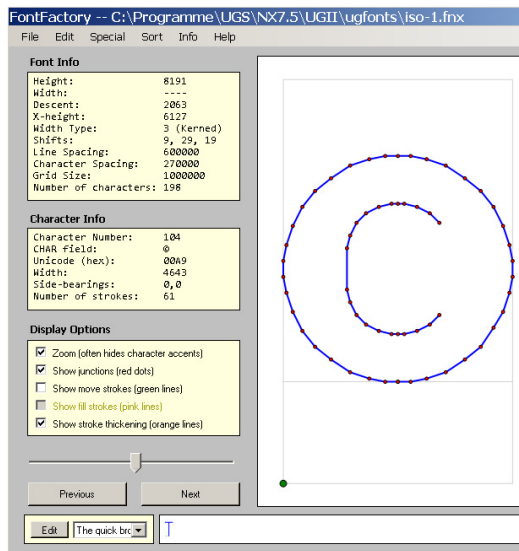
FontFactory -- C:\Programme\UGS\NX7.5\UGII\ugfonts\iso-1.fnx

File Edit Special Sort Info Help

Font Info

| | |
|---|---|
| Height: | 8191 |
| Width: | ---- |
| Descent: | 2063 |
| X-height: | 6127 |
| Width Type: | 3 (Kerned) |
| Shifts: | 9, 29, 19 |
| Line Spacing: | 600000 |
| Character Spacing: | 270000 |
| Grid Size: | 1000000 |
| Number of characters: | 198 |

Character Info

| | |
|---|---|
| Character Number: | 104 |
| CHAR field: | © |
| Unicode (hex): | 00A9 |
| Width: | 4643 |
| Side-bearings: | 0,0 |
| Number of strokes: | 61 |

Display Options

☑ Zoom (often hides character accents)
☑ Show junctions (red dots)
☐ Show move strokes (green lines)
☐ Show fill strokes (pink lines)
☑ Show stroke thickening (orange lines)

Previous
Next

Edit The quick bro

T